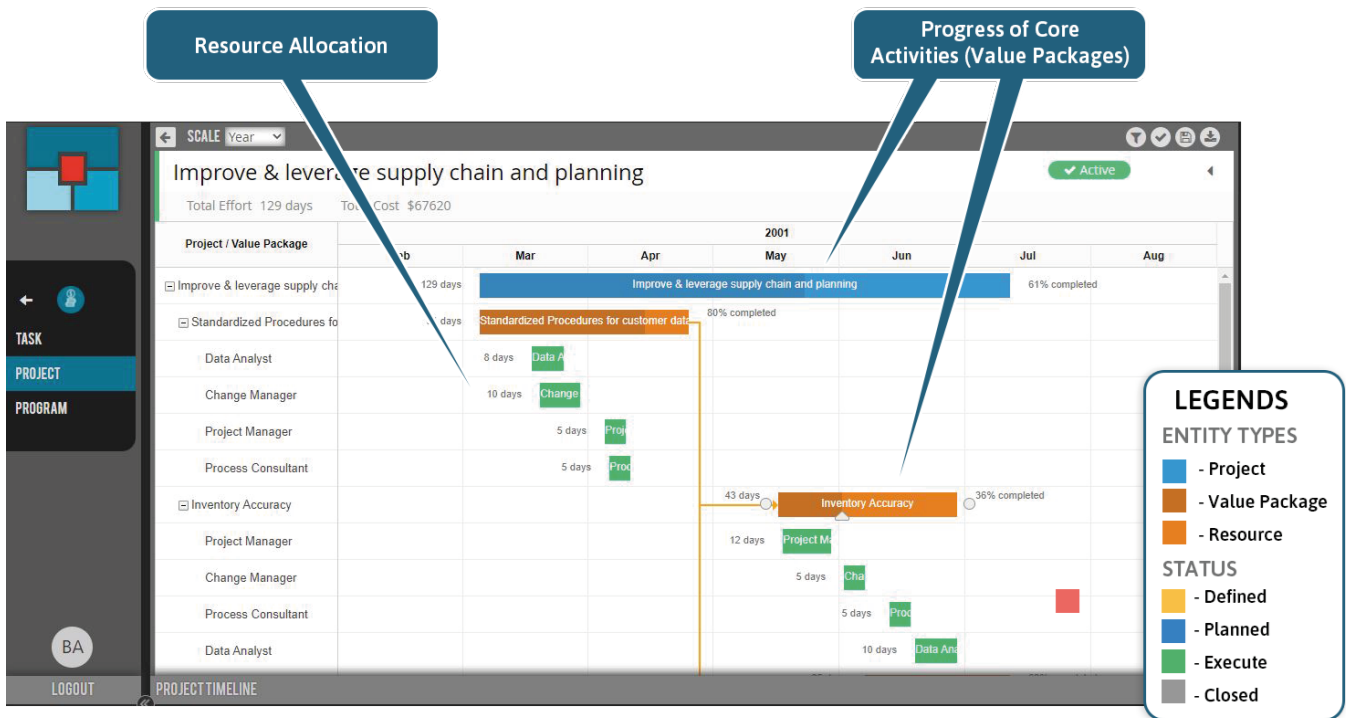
Resource Allocation

Progress of Core Activities (Value Packages)

SCALE Year

Improve & lever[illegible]e supply chain and planning

Active

Total Effort 129 days To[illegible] Cost $67620

TASK
PROJECT
PROGRAM

BA

LOGOUT

PROJECT TIMELINE

| Project / Value Package | 2001 |
|---|---|
| | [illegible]b Mar Apr May Jun Jul Aug |
| Improve & leverage supply cha | 129 days Improve & leverage supply chain and planning 61% completed |
| Standardized Procedures fo | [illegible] days Standardized Procedures for customer data 80% completed |
| Data Analyst | 8 days Data A |
| Change Manager | 10 days Change |
| Project Manager | 5 days Proj |
| Process Consultant | 5 days Proc |
| Inventory Accuracy | 43 days Inventory Accuracy 36% completed |
| Project Manager | 12 days Project M |
| Change Manager | 5 days Cha |
| Process Consultant | 5 days Proc |
| Data Analyst | 10 days Data Ana |

LEGENDS
ENTITY TYPES
- Project
- Value Package
- Resource
STATUS
- Defined
- Planned
- Execute
- Closed